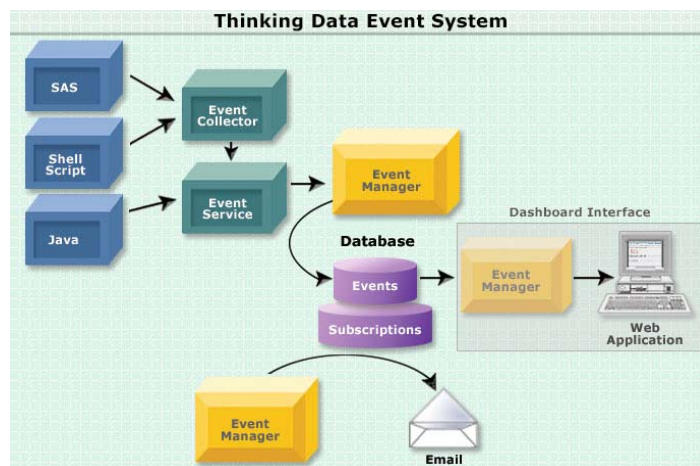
Thinking Data Event System

SAS

Shell Script

Java

Event Collector

Event Service

Event Manager

Database

Events

Subscriptions

Dashboard Interface

Event Manager

Web Application

Event Manager

Email